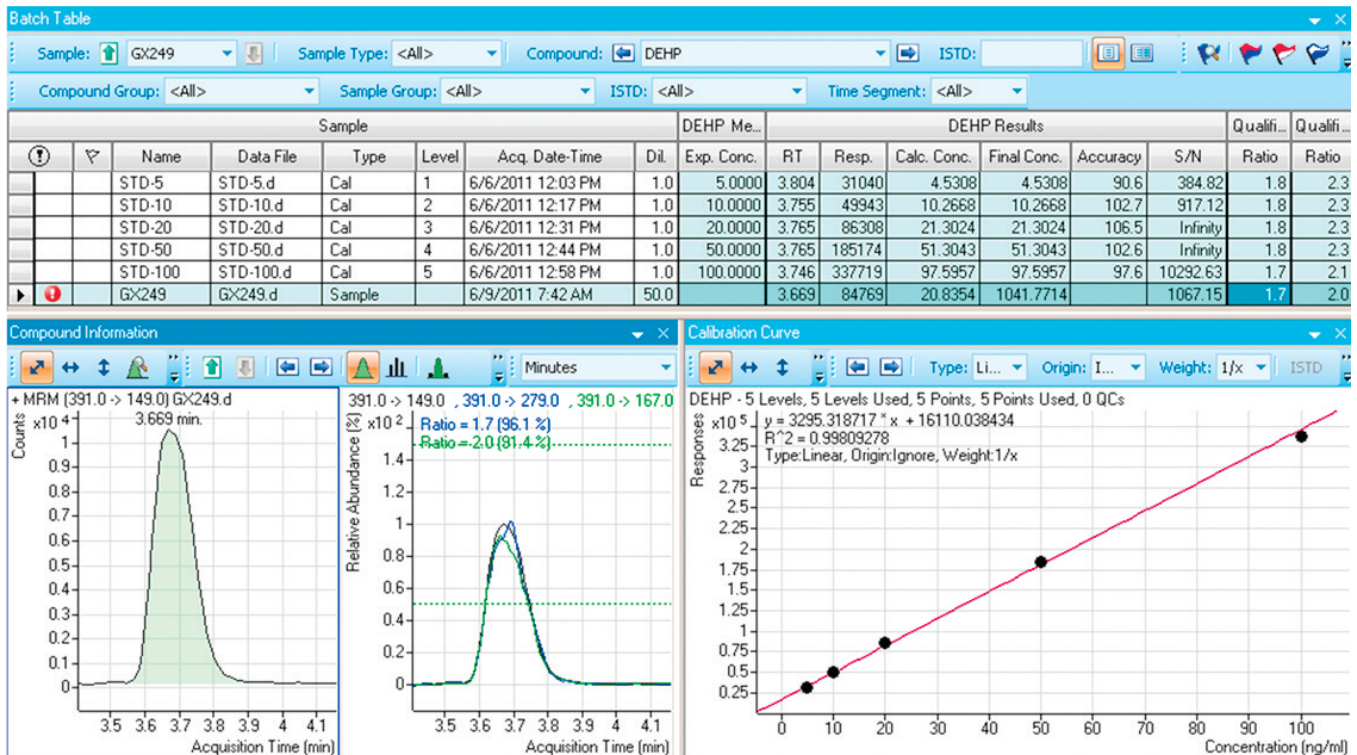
Batch Table

Sample: GX249 Sample Type: <All> Compound: DEHP ISTD:

Compound Group: <All> Sample Group: <All> ISTD: <All> Time Segment: <All>

| | | Name | Data File | Type | Level | Acq. Date-Time | Dil. | DEHP Me... Exp. Conc. | DEHP Results RT | Resp. | Calc. Conc. | Final Conc. | Accuracy | S/N | Qualifi... Ratio | Qualifi... Ratio |
|---|---|---|---|---|---|---|---|---|---|---|---|---|---|---|---|---|
| | | STD-5 | STD-5.d | Cal | 1 | 6/6/2011 12:03 PM | 1.0 | 5.0000 | 3.804 | 31040 | 4.5308 | 4.5308 | 90.6 | 384.82 | 1.8 | 2.3 |
| | | STD-10 | STD-10.d | Cal | 2 | 6/6/2011 12:17 PM | 1.0 | 10.0000 | 3.755 | 49943 | 10.2668 | 10.2668 | 102.7 | 917.12 | 1.8 | 2.3 |
| | | STD-20 | STD-20.d | Cal | 3 | 6/6/2011 12:31 PM | 1.0 | 20.0000 | 3.765 | 86308 | 21.3024 | 21.3024 | 106.5 | Infinity | 1.8 | 2.3 |
| | | STD-50 | STD-50.d | Cal | 4 | 6/6/2011 12:44 PM | 1.0 | 50.0000 | 3.765 | 185174 | 51.3043 | 51.3043 | 102.6 | Infinity | 1.8 | 2.3 |
| | | STD-100 | STD-100.d | Cal | 5 | 6/6/2011 12:58 PM | 1.0 | 100.0000 | 3.746 | 337719 | 97.5957 | 97.5957 | 97.6 | 10292.63 | 1.7 | 2.1 |
| | | GX249 | GX249.d | Sample | | 6/9/2011 7:42 AM | 50.0 | | 3.669 | 84769 | 20.8354 | 1041.7714 | | 1067.15 | 1.7 | 2.0 |

Compound Information

Minutes

+ MRM (391.0 -> 149.0) GX249.d
3.669 min.
Counts
x10 4
1
0.9
0.8
0.7
0.6
0.5
0.4
0.3
0.2
0.1
0
3.5 3.6 3.7 3.8 3.9 4 4.1
Acquisition Time (min)

391.0 -> 149.0 , 391.0 -> 279.0 , 391.0 -> 167.0
x10 2
Ratio = 1.7 (96.1 %)
Ratio = 2.0 (81.4 %)
Relative Abundance (%)
1.4
1.2
1
0.8
0.6
0.4
0.2
0
3.5 3.6 3.7 3.8 3.9 4 4.1
Acquisition Time (min)

Calibration Curve

Type: Li... Origin: I... Weight: 1/x ISTD

DEHP - 5 Levels, 5 Levels Used, 5 Points, 5 Points Used, 0 QCs
x10 5
y = 3295.318717 * x + 16110.038434
R^2 = 0.99809278
Type:Linear, Origin:Ignore, Weight:1/x
Responses
3.25
3
2.75
2.5
2.25
2
1.75
1.5
1.25
1
0.75
0.5
0.25
0 10 20 30 40 50 60 70 80 90 100
Concentration (ng/ml)